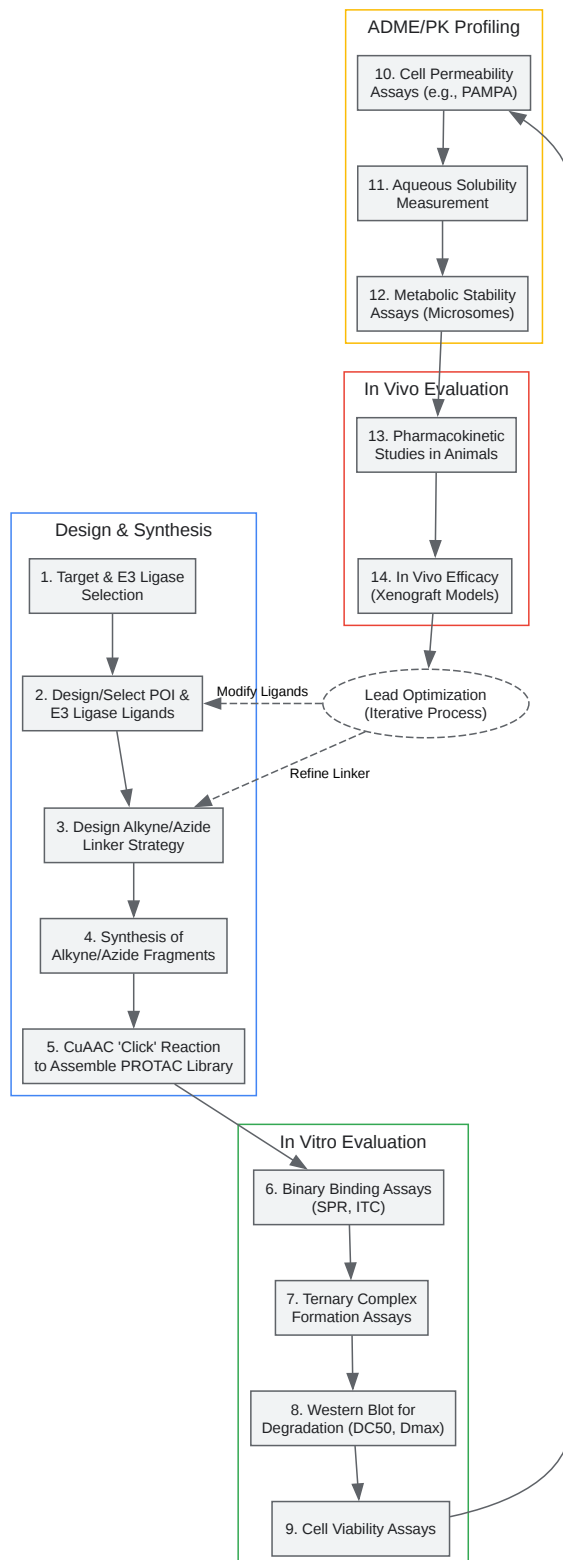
ADME/PK Profiling

10. Cell Permeability Assays (e.g., PAMPA)

11. Aqueous Solubility Measurement

12. Metabolic Stability Assays (Microsomes)

In Vivo Evaluation

13. Pharmacokinetic Studies in Animals

14. In Vivo Efficacy (Xenograft Models)

Design & Synthesis

1. Target & E3 Ligase Selection

2. Design/Select POI & E3 Ligase Ligands

Modify Ligands

Lead Optimization (Iterative Process)

Refine Linker

3. Design Alkyne/Azide Linker Strategy

4. Synthesis of Alkyne/Azide Fragments

5. CuAAC 'Click' Reaction to Assemble PROTAC Library

In Vitro Evaluation

6. Binary Binding Assays (SPR, ITC)

7. Ternary Complex Formation Assays

8. Western Blot for Degradation (DC50, Dmax)

9. Cell Viability Assays